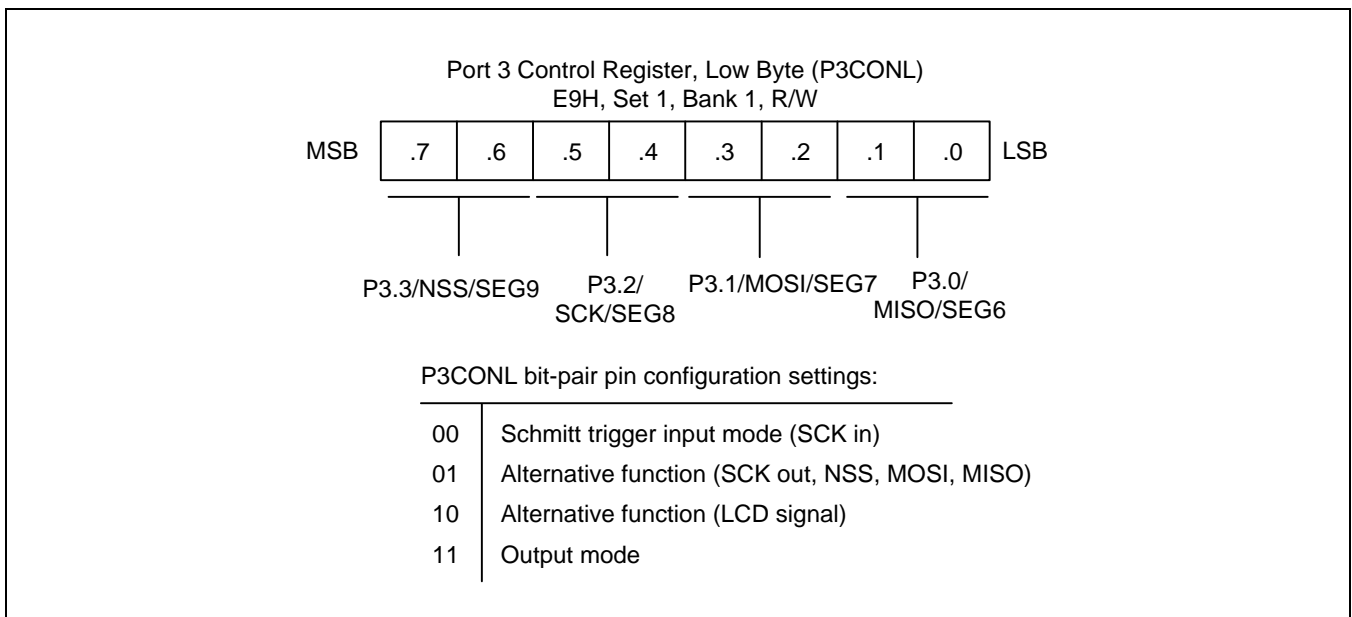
Port 3 Control Register, Low Byte (P3CONL)
E9H, Set 1, Bank 1, R/W

| MSB | .7 | .6 | .5 | .4 | .3 | .2 | .1 | .0 | LSB |
|---|---|---|---|---|---|---|---|---|---|

P3.3/NSS/SEG9

P3.2/
SCK/SEG8

P3.1/MOSI/SEG7

P3.0/
MISO/SEG6

P3CONL bit-pair pin configuration settings:

| | |
|---|---|
| 00 | Schmitt trigger input mode (SCK in) |
| 01 | Alternative function (SCK out, NSS, MOSI, MISO) |
| 10 | Alternative function (LCD signal) |
| 11 | Output mode |